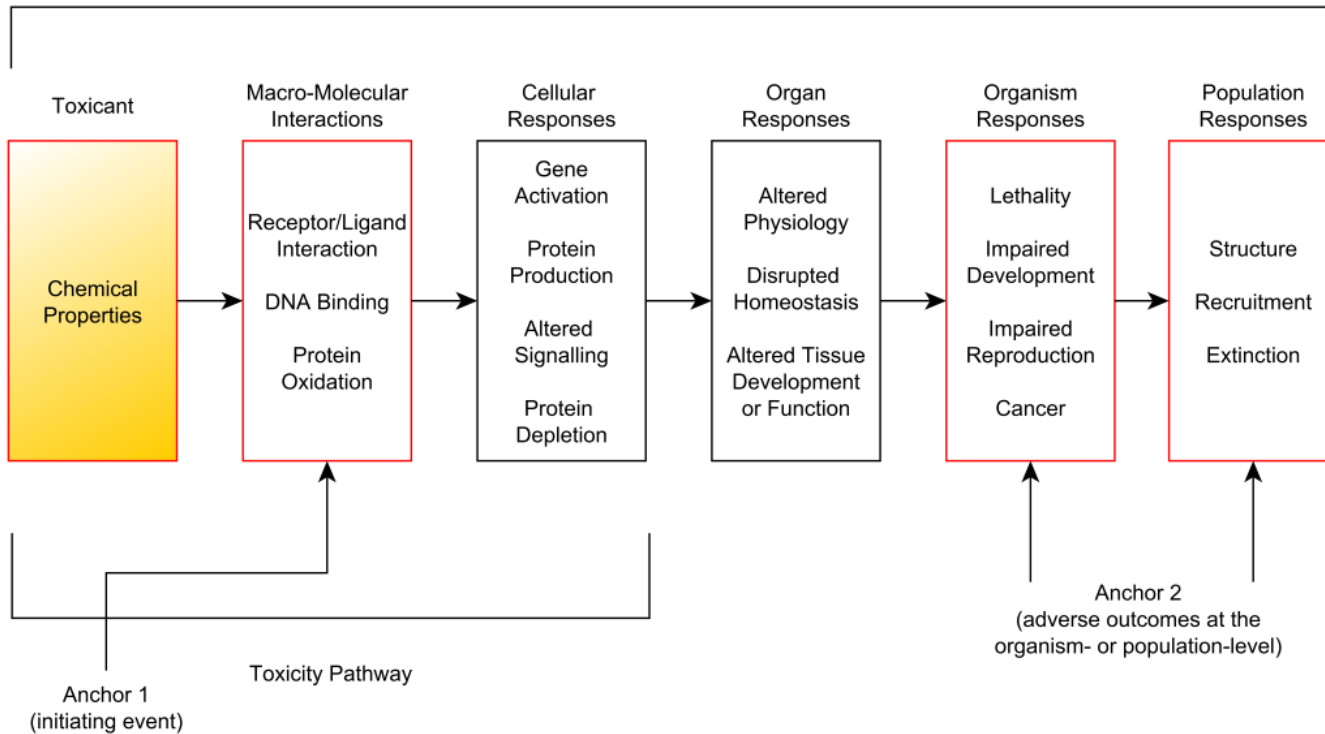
Toxicant

Chemical Properties

Macro-Molecular Interactions

Receptor/Ligand Interaction

DNA Binding

Protein Oxidation

Cellular Responses

Gene Activation

Protein Production

Altered Signalling

Protein Depletion

Organ Responses

Altered Physiology

Disrupted Homeostasis

Altered Tissue Development or Function

Organism Responses

Lethality

Impaired Development

Impaired Reproduction

Cancer

Population Responses

Structure

Recruitment

Extinction

Toxicity Pathway

Anchor 1
(initiating event)

Anchor 2
(adverse outcomes at the organism- or population-level)